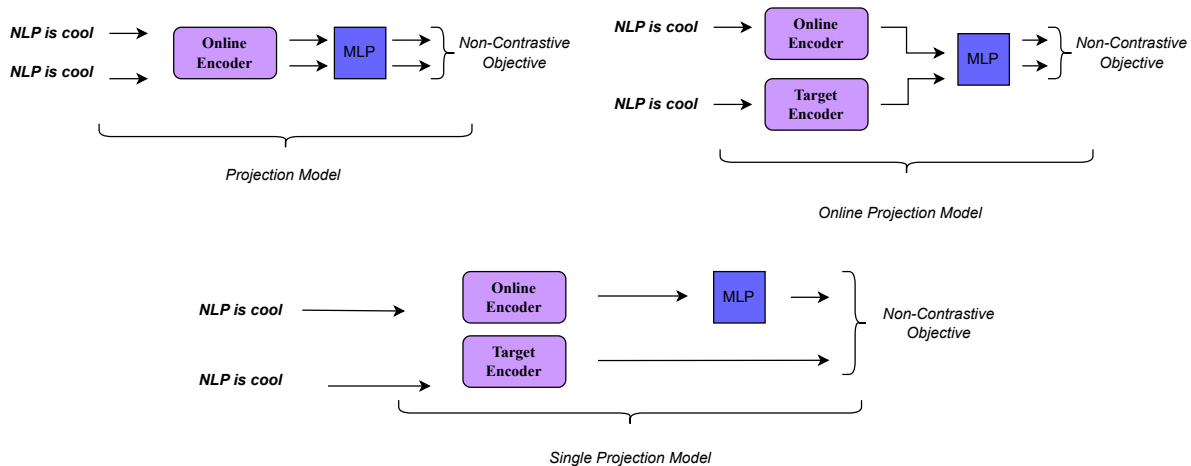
NLP is cool

NLP is cool

Online Encoder

MLP

Non-Contrastive Objective

Projection Model

NLP is cool

Online Encoder

NLP is cool

Target Encoder

MLP

Non-Contrastive Objective

Online Projection Model

NLP is cool

Online Encoder

MLP

NLP is cool

Target Encoder

Non-Contrastive Objective

Single Projection Model